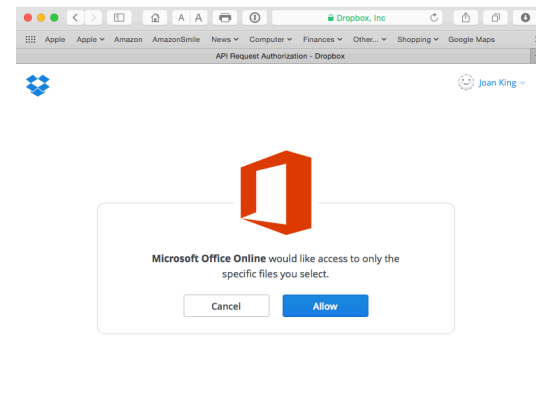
A A

Dropbox, Inc

Apple Apple Amazon AmazonSmile News Computer Finances Other... Shopping Google Maps

API Request Authorization - Dropbox

Joan King

**Microsoft Office Online** would like access to only the specific files you select.

Cancel

Allow